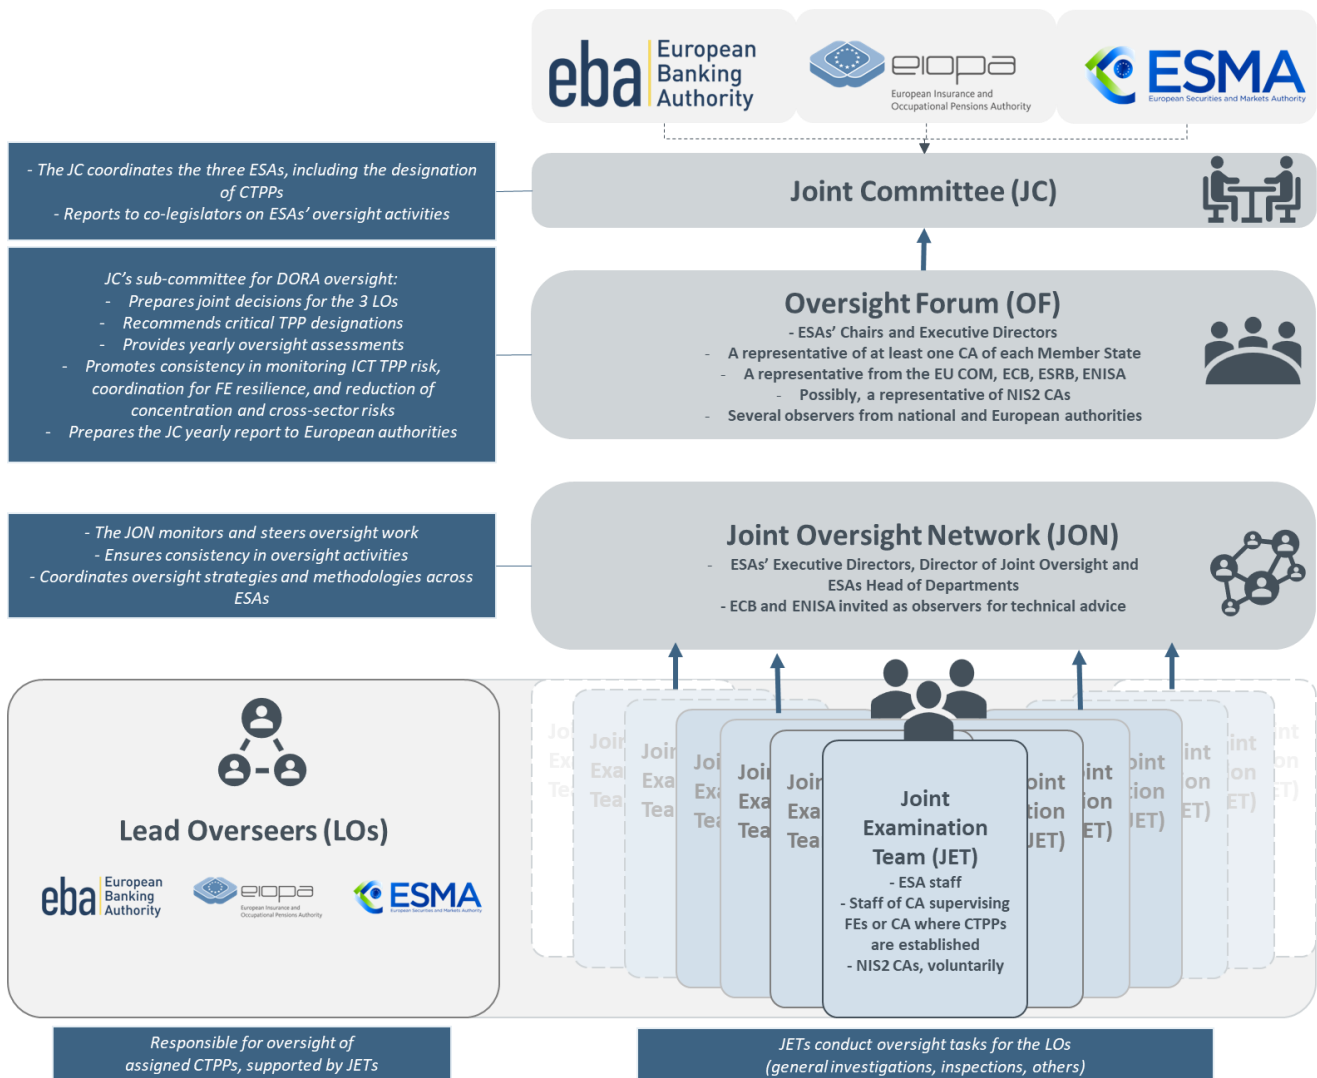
eba European Banking Authority

eiopa European Insurance and Occupational Pensions Authority

ESMA European Securities and Markets Authority

- The JC coordinates the three ESAs, including the designation of CTPPs
- Reports to co-legislators on ESAs' oversight activities

Joint Committee (JC)

JC's sub-committee for DORA oversight:
- Prepares joint decisions for the 3 LOs
- Recommends critical TPP designations
- Provides yearly oversight assessments
- Promotes consistency in monitoring ICT TPP risk, coordination for FE resilience, and reduction of concentration and cross-sector risks
- Prepares the JC yearly report to European authorities

Oversight Forum (OF)
- ESAs' Chairs and Executive Directors
- A representative of at least one CA of each Member State
- A representative from the EU COM, ECB, ESRB, ENISA
- Possibly, a representative of NIS2 CAs
- Several observers from national and European authorities

- The JON monitors and steers oversight work
- Ensures consistency in oversight activities
- Coordinates oversight strategies and methodologies across ESAs

Joint Oversight Network (JON)
- ESAs' Executive Directors, Director of Joint Oversight and ESAs Head of Departments
- ECB and ENISA invited as observers for technical advice

Lead Overseers (LOs)

eba European Banking Authority

eiopa European Insurance and Occupational Pensions Authority

ESMA European Securities and Markets Authority

Joint Examination Team (JET)
- ESA staff
- Staff of CA supervising FEs or CA where CTPPs are established
- NIS2 CAs, voluntarily

Responsible for oversight of assigned CTPPs, supported by JETs

JETs conduct oversight tasks for the LOs (general investigations, inspections, others)